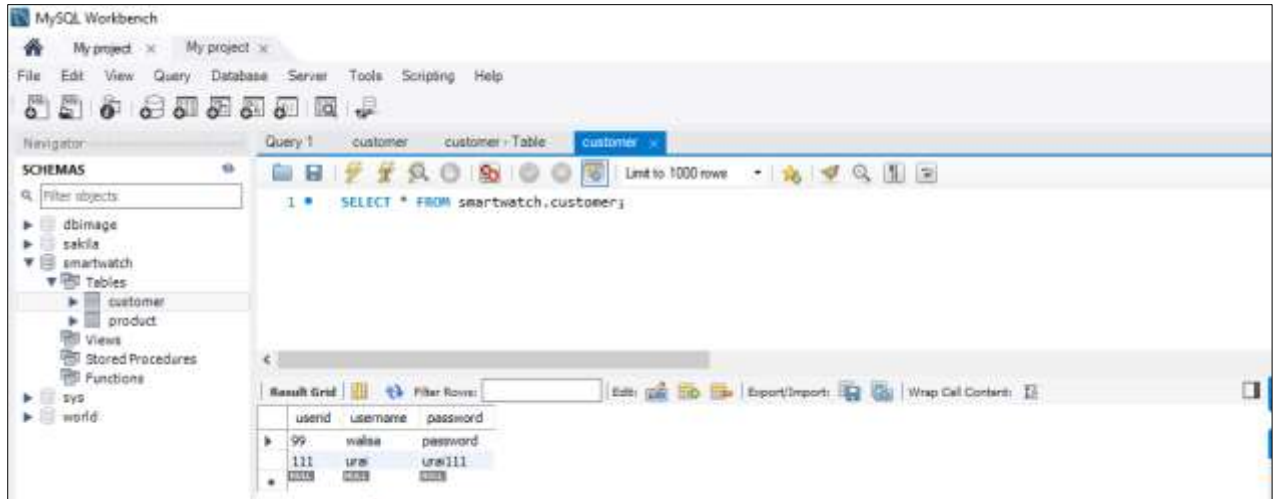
MySQL Workbench

My project × My project ×

File Edit View Query Database Server Tools Scripting Help

Navigator

SCHEMAS

Filter objects

dbimage
sakila
smartwatch
Tables
customer
product
Views
Stored Procedures
Functions
sys
world

Query 1 customer customer - Table customer ×

Limit to 1000 rows

1 • SELECT * FROM smartwatch.customer;

Result Grid Filter Rows: Edit: Export/Import: Wrap Cell Content:

| userid | username | password |
|---|---|---|
| 99 | walisa | password |
| 111 | urai | urai111 |
| NULL | NULL | NULL |